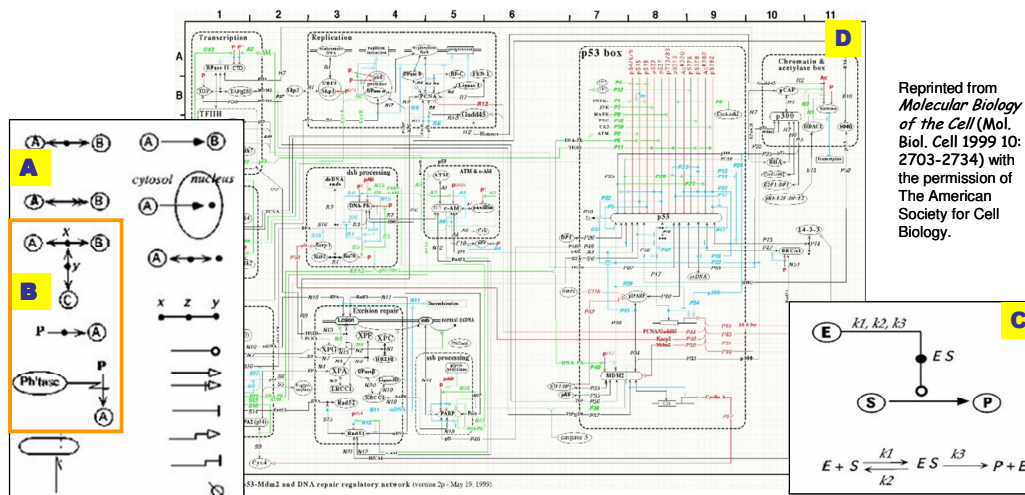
1 2 3 4 5 6 7 8 9 10 11

A
B

Transcription
Replication
TFIIH
p53 box
Chromatin & acetylase box
dsb processing
ATM & c-Abl
Excision repair
ssb processing
p53
MDM2
p300
14-3-3
Lesion
XPC
XPA
ERCC1
Rad51
PARP
Gadd45
Caspase 3
PCNA/Gadd45
Cyclin A

p53-Mdm2 and DNA repair regulatory network (version 2p - May 19, 1999)

D

Reprinted from Molecular Biology of the Cell (Mol. Biol. Cell 1999 10: 2703-2734) with the permission of The American Society for Cell Biology.

A
B
x
y
C
P
Ph'tase
cytosol
nucleus
x z y

C
E
k1, k2, k3
ES
S
P
$E + S \underset{k2}{\overset{k1}{\rightleftharpoons}} ES \xrightarrow{k3} P + E$